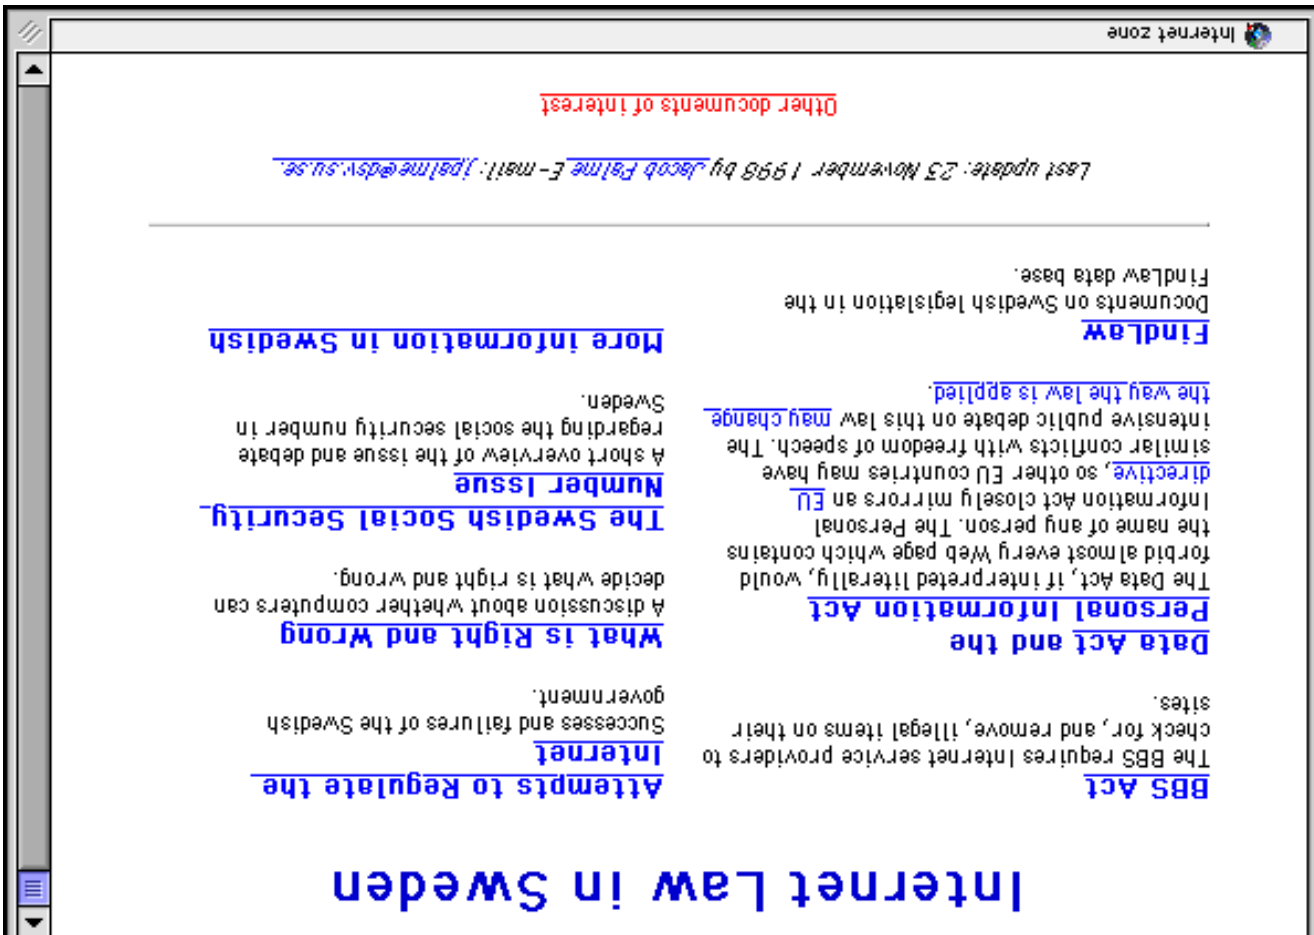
Internet Law in Sweden

BBS Act

The BBS requires Internet service providers to check for, and remove, illegal items on their sites.

Data Act and the Personal Information Act

The Data Act, if interpreted literally, would forbid almost every Web page which contains the name of any person. The Personal Information Act closely mirrors an EU directive, so other EU countries may have similar conflicts with freedom of speech. The intensive public debate on this law may change the way the law is applied.

Findlaw

Documents on Swedish legislation in the Findlaw data base.

Attempts to Regulate the Internet

Successes and failures of the Swedish government.

What is Right and Wrong

A discussion about whether computers can decide what is right and wrong.

The Swedish Social Security Number Issue

A short overview of the issue and debate regarding the social security number in Sweden.

More information in Swedish

Last update: 23 November 1998 by Jacob Palme E-mail: jpalme@dsv.su.se.

Other documents of interest

Internet zone